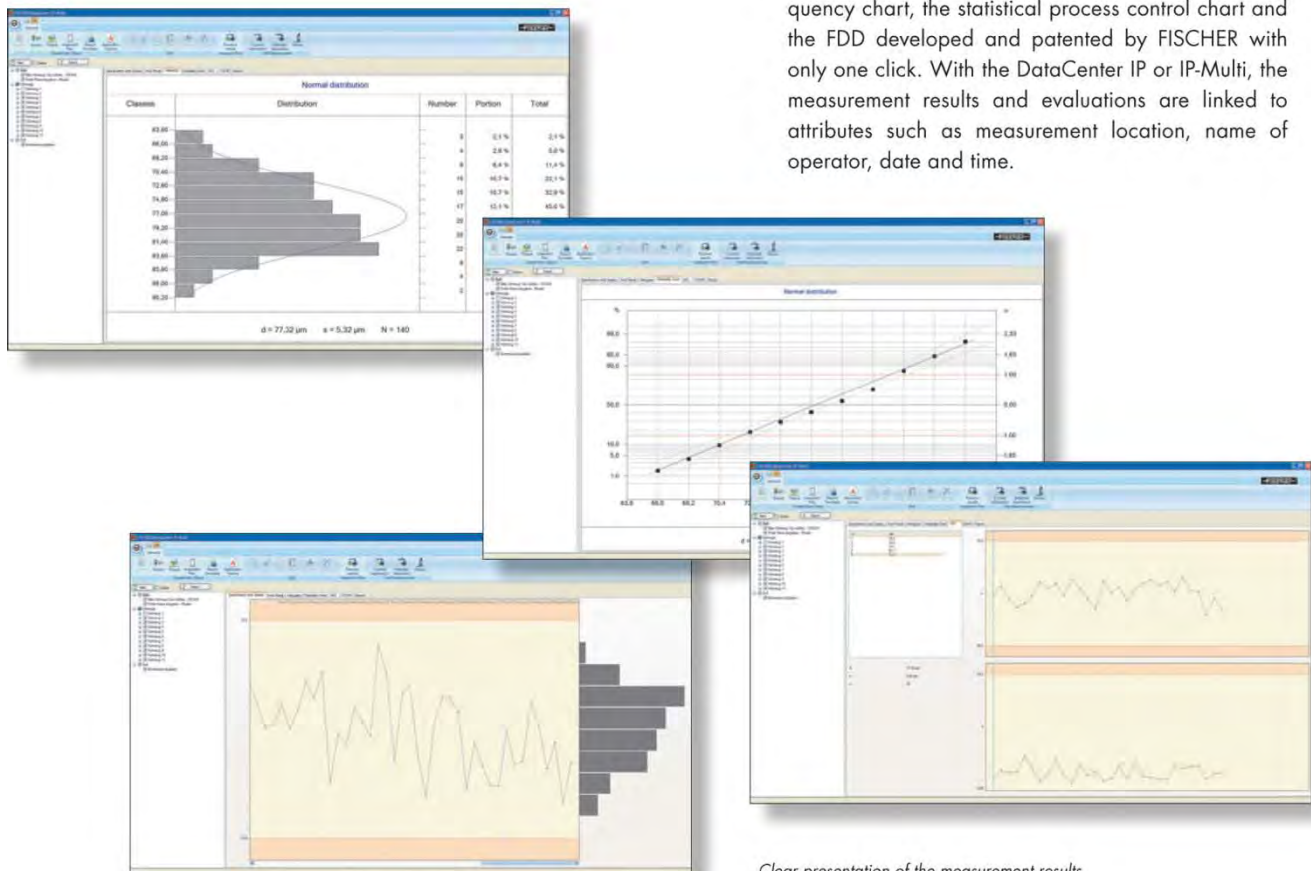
quency chart, the statistical process control chart and the FDD developed and patented by FISCHER with only one click. With the DataCenter IP or IP-Multi, the measurement results and evaluations are linked to attributes such as measurement location, name of operator, date and time.

Normal distribution

| Classes | Distribution | Number | Portion | Total |
|---|---|---|---|---|
| 63,80 | | 3 | 2,1 % | 2,1 % |
| 66,00 | | 4 | 2,9 % | 5,0 % |
| 68,20 | | 9 | 6,4 % | 11,4 % |
| 70,40 | | 15 | 10,7 % | 22,1 % |
| 72,60 | | 15 | 10,7 % | 32,9 % |
| 74,80 | | 17 | 12,1 % | 45,0 % |
| 77,00 | | 25 | | |
| 79,20 | | 25 | | |
| 81,40 | | 22 | | |
| 83,60 | | 8 | | |
| 85,80 | | 4 | | |
| 88,00 | | 2 | | |
| 90,20 | | | | |

d = 77,32 µm s = 5,32 µm N = 140

Normal distribution

%
99,0
95,0
90,0
50,0
10,0
5,0
1,0

2,33
1,65
1,00
0,00
-1,00
-1,65

63,8 66,0 68,2 70,4

Clear presentation of the measurement results